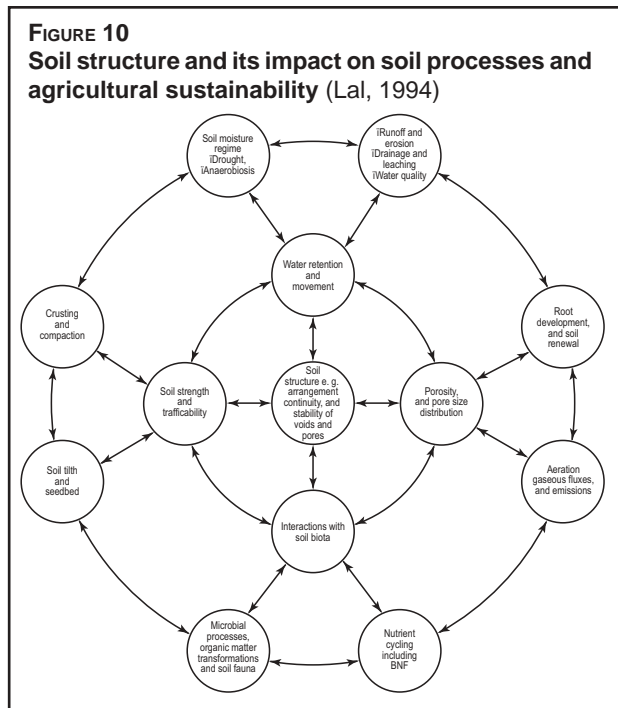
FIGURE 10
Soil structure and its impact on soil processes and agricultural sustainability (Lal, 1994)

Soil moisture regime íDrought, íAnaerobiosis

íRunoff and erosion íDrainage and leaching íWater quality

Water retention and movement

Crusting and compaction

Root development, and soil renewal

Soil strength and trafficability

Soil structure e. g. arrangement continuity, and stability of voids and pores

Porosity, and pore size distribution

Soil tilth and seedbed

Aeration gaseous fluxes, and emissions

Interactions with soil biota

Microbial processes, organic matter transformations and soil fauna

Nutrient cycling including BNF